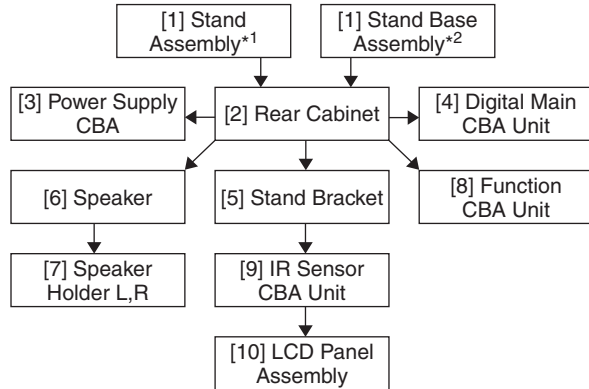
[1] Stand Assembly$^{*1}$

[1] Stand Base Assembly$^{*2}$

[3] Power Supply CBA

[2] Rear Cabinet

[4] Digital Main CBA Unit

[6] Speaker

[5] Stand Bracket

[8] Function CBA Unit

[7] Speaker Holder L,R

[9] IR Sensor CBA Unit

[10] LCD Panel Assembly